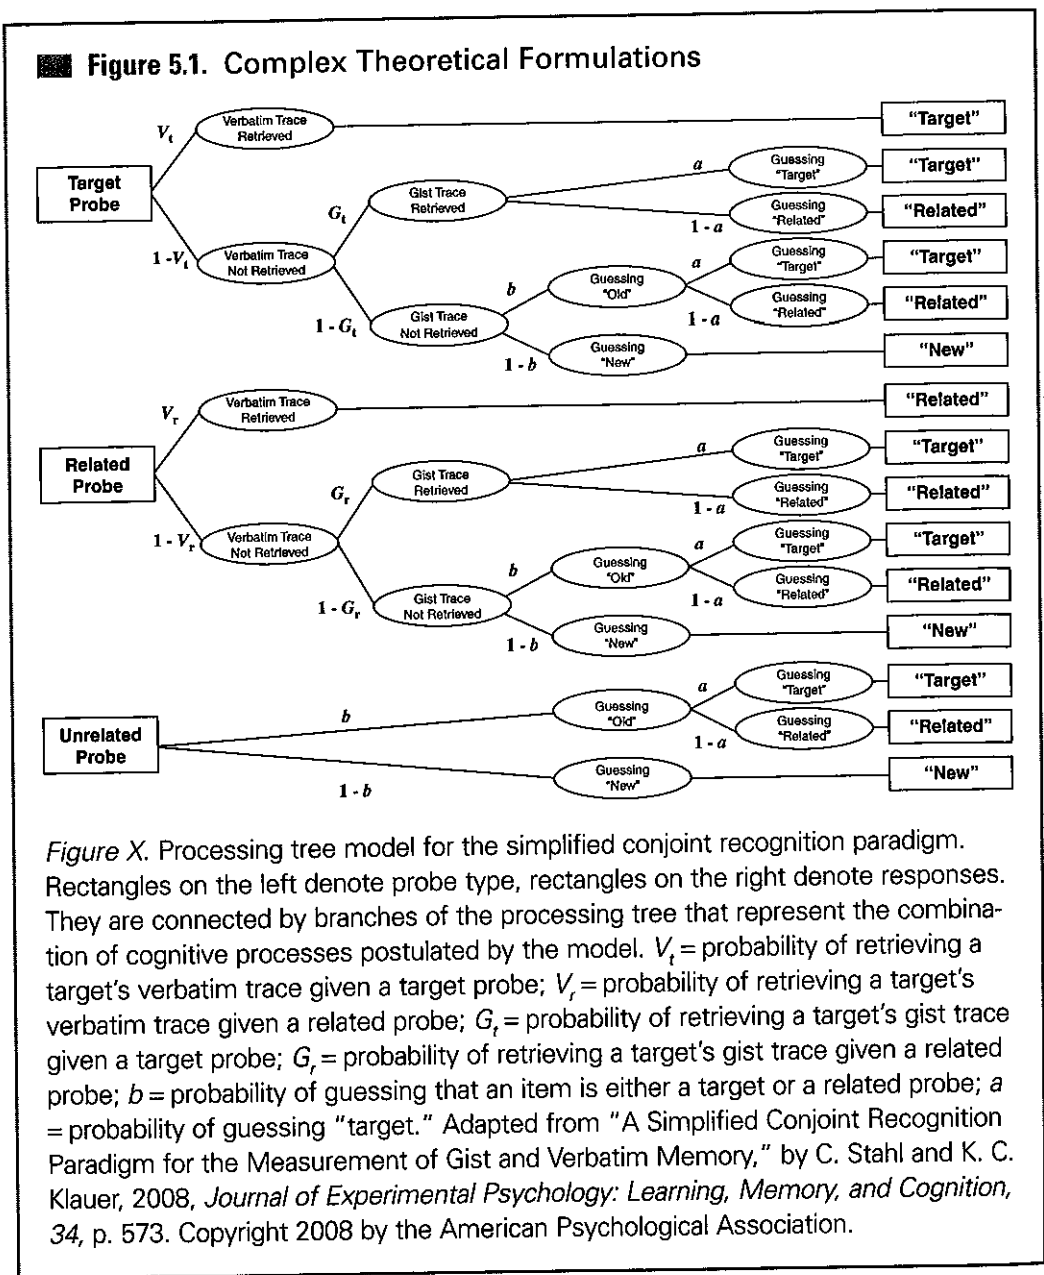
Figure 5.1. Complex Theoretical Formulations

Target Probe

$V_t$ Verbatim Trace Retrieved "Target"

$1 - V_t$ Verbatim Trace Not Retrieved

$G_t$ Gist Trace Retrieved

$a$ Guessing "Target" "Target"

$1 - a$ Guessing "Related" "Related"

$1 - G_t$ Gist Trace Not Retrieved

$b$ Guessing "Old"

$a$ Guessing "Target" "Target"

$1 - a$ Guessing "Related" "Related"

$1 - b$ Guessing "New" "New"

Related Probe

$V_r$ Verbatim Trace Retrieved "Related"

$1 - V_r$ Verbatim Trace Not Retrieved

$G_r$ Gist Trace Retrieved

$a$ Guessing "Target" "Target"

$1 - a$ Guessing "Related" "Related"

$1 - G_r$ Gist Trace Not Retrieved

$b$ Guessing "Old"

$a$ Guessing "Target" "Target"

$1 - a$ Guessing "Related" "Related"

$1 - b$ Guessing "New" "New"

Unrelated Probe

$b$ Guessing "Old"

$a$ Guessing "Target" "Target"

$1 - a$ Guessing "Related" "Related"

$1 - b$ Guessing "New" "New"

Figure X. Processing tree model for the simplified conjoint recognition paradigm. Rectangles on the left denote probe type, rectangles on the right denote responses. They are connected by branches of the processing tree that represent the combination of cognitive processes postulated by the model. $V_t$ = probability of retrieving a target's verbatim trace given a target probe; $V_r$ = probability of retrieving a target's verbatim trace given a related probe; $G_t$ = probability of retrieving a target's gist trace given a target probe; $G_r$ = probability of retrieving a target's gist trace given a related probe; $b$ = probability of guessing that an item is either a target or a related probe; $a$ = probability of guessing "target." Adapted from "A Simplified Conjoint Recognition Paradigm for the Measurement of Gist and Verbatim Memory," by C. Stahl and K. C. Klauer, 2008, Journal of Experimental Psychology: Learning, Memory, and Cognition, 34, p. 573. Copyright 2008 by the American Psychological Association.